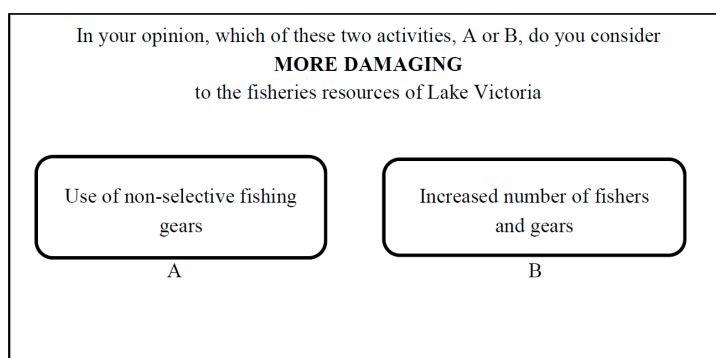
In your opinion, which of these two activities, A or B, do you consider
**MORE DAMAGING**
to the fisheries resources of Lake Victoria

Use of non-selective fishing gears

A

Increased number of fishers and gears

B